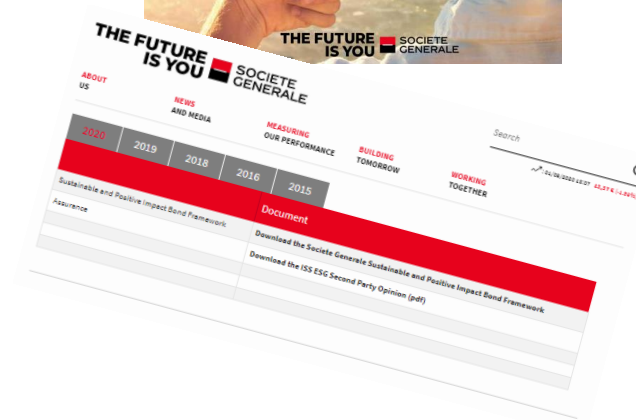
THE FUTURE IS YOU SOCIETE GENERALE

THE FUTURE IS YOU SOCIETE GENERALE

ABOUT US

NEWS AND MEDIA

MEASURING OUR PERFORMANCE

BUILDING TOMORROW

WORKING TOGETHER

Search

21/08/2020 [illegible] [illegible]

| 2020 | 2019 | 2018 | 2016 | 2015 |
|---|---|---|---|---|

| | Document |
|---|---|
| Sustainable and Positive Impact Bond Framework | Download the Societe Generale Sustainable and Positive Impact Bond Framework |
| Assurance | Download the ISS ESG Second Party Opinion (pdf) |